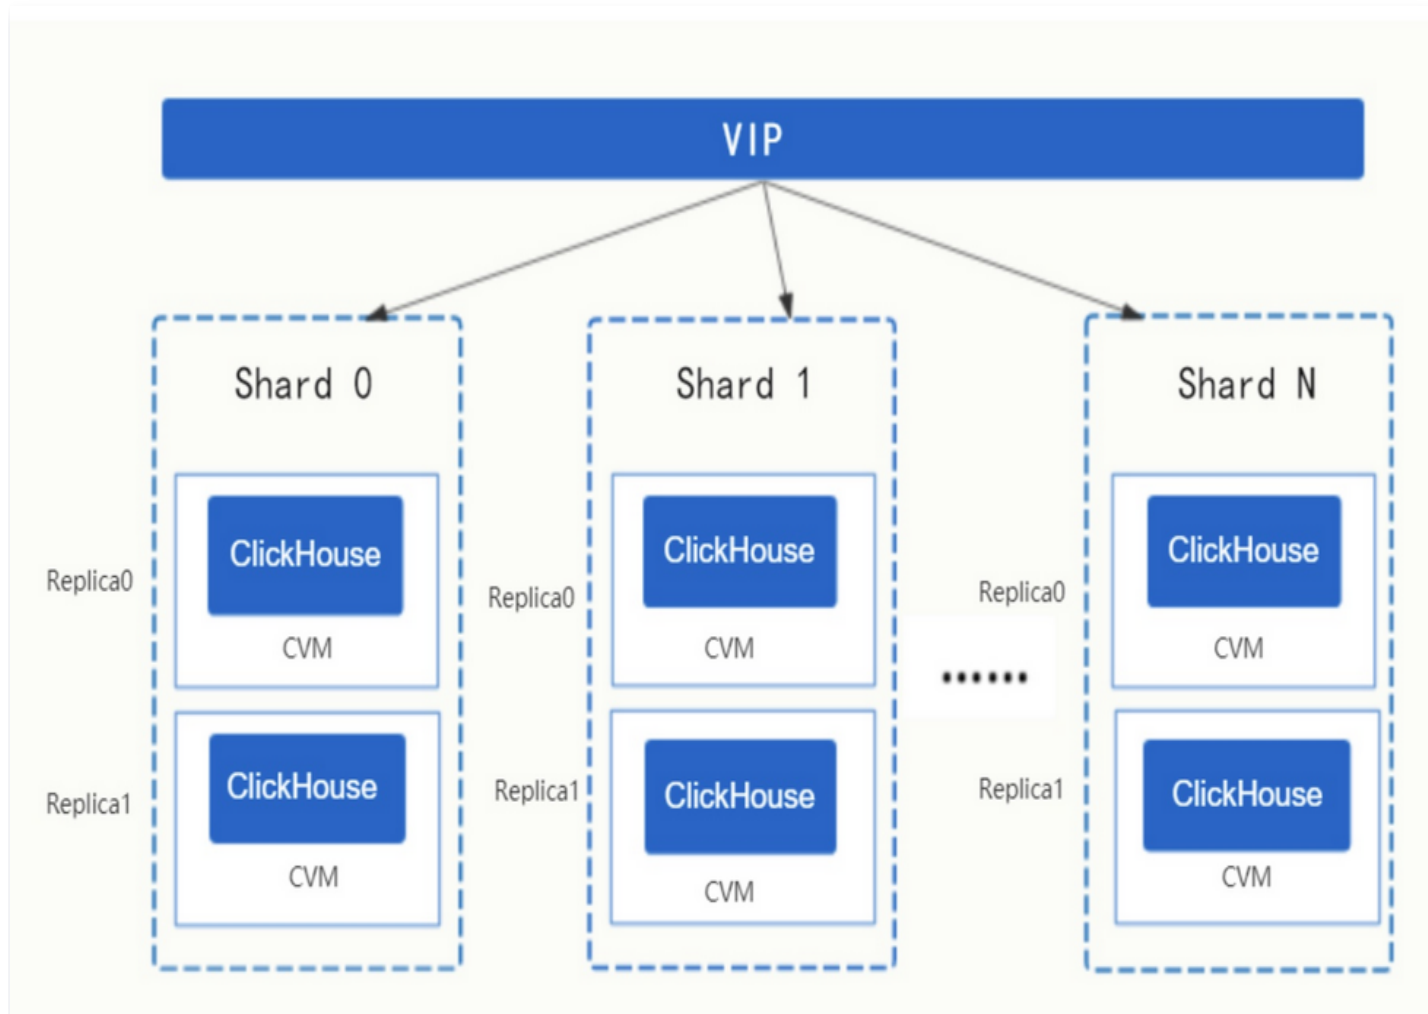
VIP

Shard 0

Replica0

ClickHouse

CVM

Replica1

ClickHouse

CVM

Shard 1

Replica0

ClickHouse

CVM

Replica1

ClickHouse

CVM

.......

Shard N

Replica0

ClickHouse

CVM

Replica1

ClickHouse

CVM